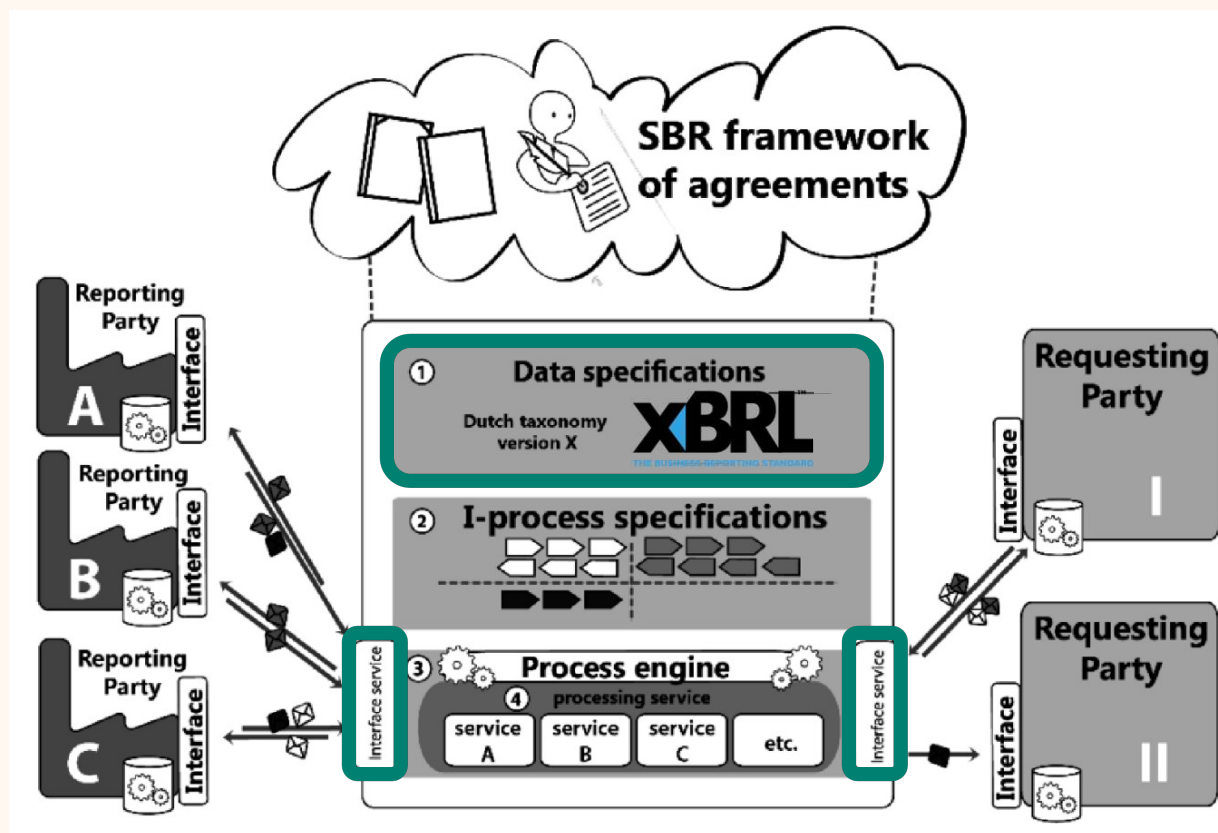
SBR framework of agreements

Reporting Party
Interface
A

Reporting Party
Interface
B

Reporting Party
Interface
C

① Data specifications
Dutch taxonomy version X
XBRL
THE BUSINESS REPORTING STANDARD

② I-process specifications

Interface service

③ Process engine
④ processing service
service A
service B
service C
etc.

Interface service

Requesting Party
Interface
I

Requesting Party
Interface
II